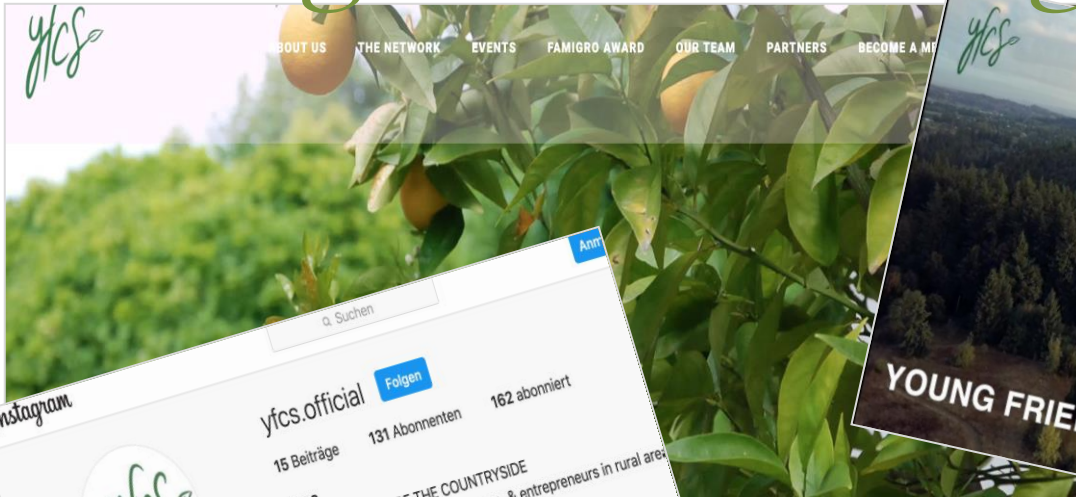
yfcs

ABOUT US THE NETWORK EVENTS FAMIGRO AWARD OUR TEAM PARTNERS BECOME A M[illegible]

Anm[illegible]

Q Suchen

Instagram

yfcs.official Folgen

15 Beiträge 131 Abonnenten 162 abonniert

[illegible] THE COUNTRYSIDE

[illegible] & entrepreneurs in rural area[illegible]

yfcs

yfcs

YOUNG FRIE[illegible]